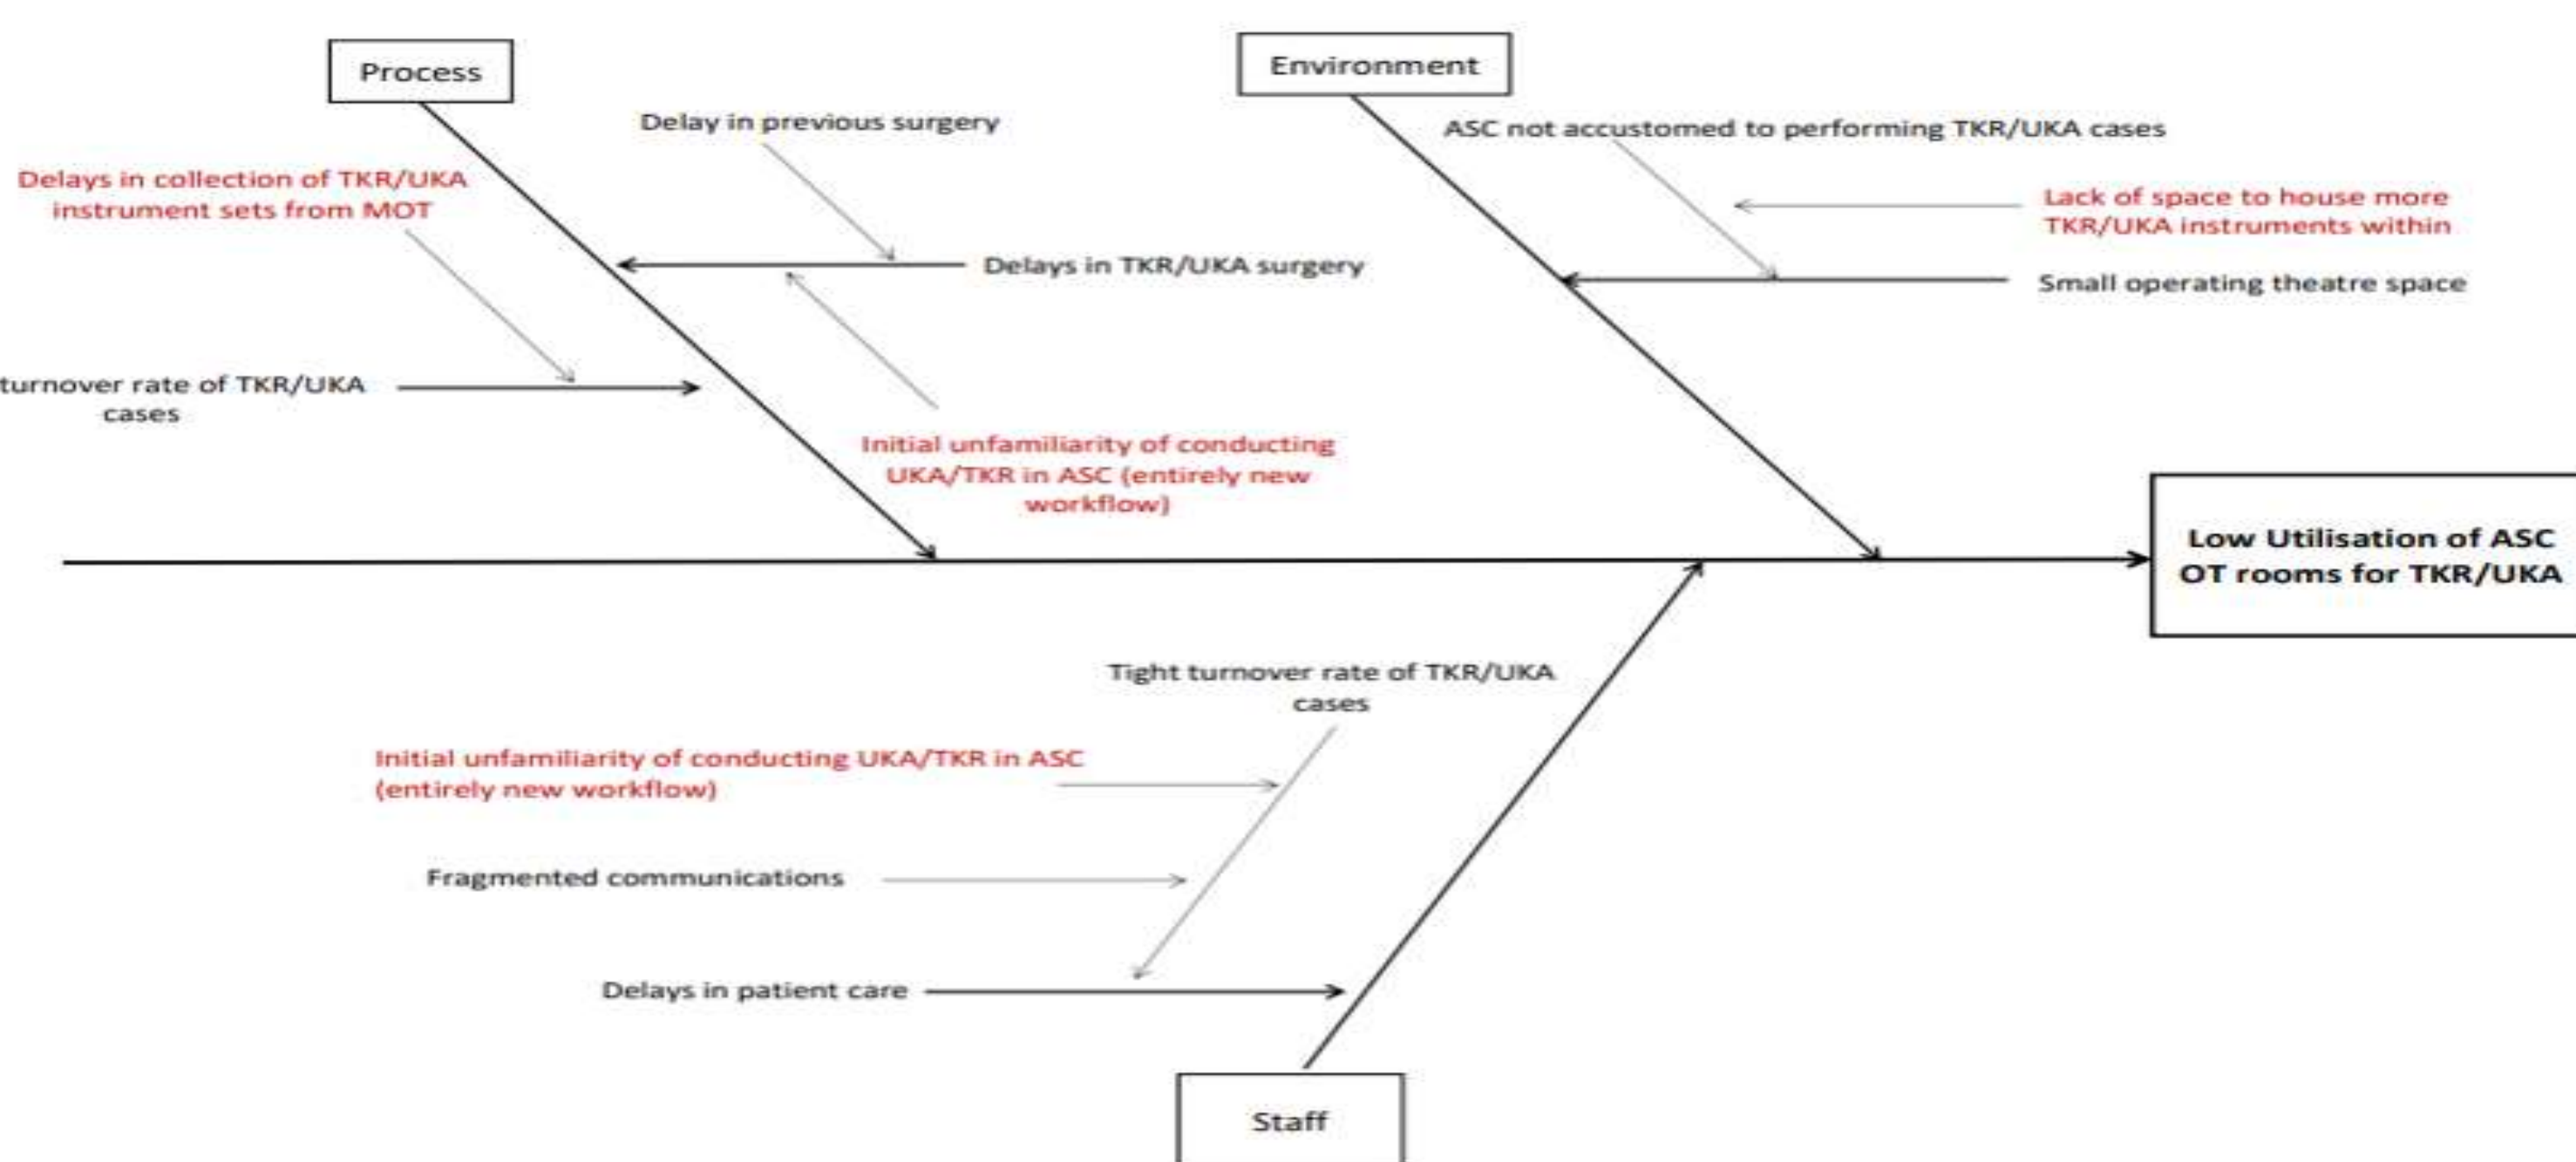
Process

Environment

Delay in previous surgery

ASC not accustomed to performing TKR/UKA cases

Delays in collection of TKR/UKA instrument sets from MOT

Lack of space to house more TKR/UKA instruments within

Delays in TKR/UKA surgery

Small operating theatre space

turnover rate of TKR/UKA cases

Initial unfamiliarity of conducting UKA/TKR in ASC (entirely new workflow)

Low Utilisation of ASC OT rooms for TKR/UKA

Tight turnover rate of TKR/UKA cases

Initial unfamiliarity of conducting UKA/TKR in ASC (entirely new workflow)

Fragmented communications

Delays in patient care

Staff